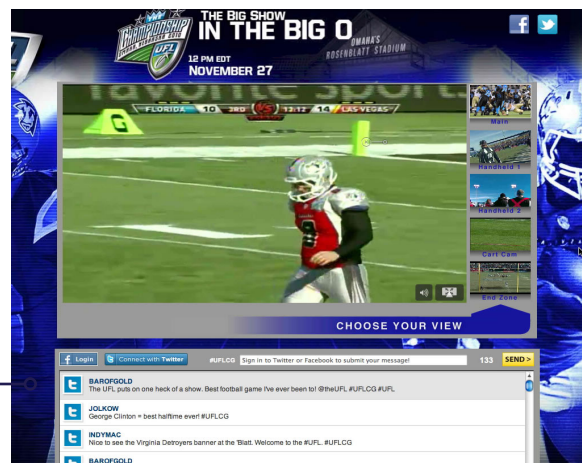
CHAMPIONSHIP
UFL

THE BIG SHOW
IN THE BIG O
OMAHA'S
ROSENBLATT STADIUM
12 PM EDT
NOVEMBER 27

FLORIDA 10 3RD 12:12 14 LAS VEGAS

Main
Handheld 1
Handheld 2
Cart Cam
End Zone

CHOOSE YOUR VIEW

Login
Connect with Twitter
#UFLCG
Sign in to Twitter or Facebook to submit your message!
133
SEND >

BAROFGOLD
The UFL puts on one heck of a show. Best football game I've ever been to! @theUFL #UFLCG #UFL

JOLKOW
George Clinton = best halftime ever! #UFLCG

INDYMAC
Nice to see the Virginia Detroyers banner at the 'Blatt. Welcome to the #UFL. #UFLCG

BAROFGOLD